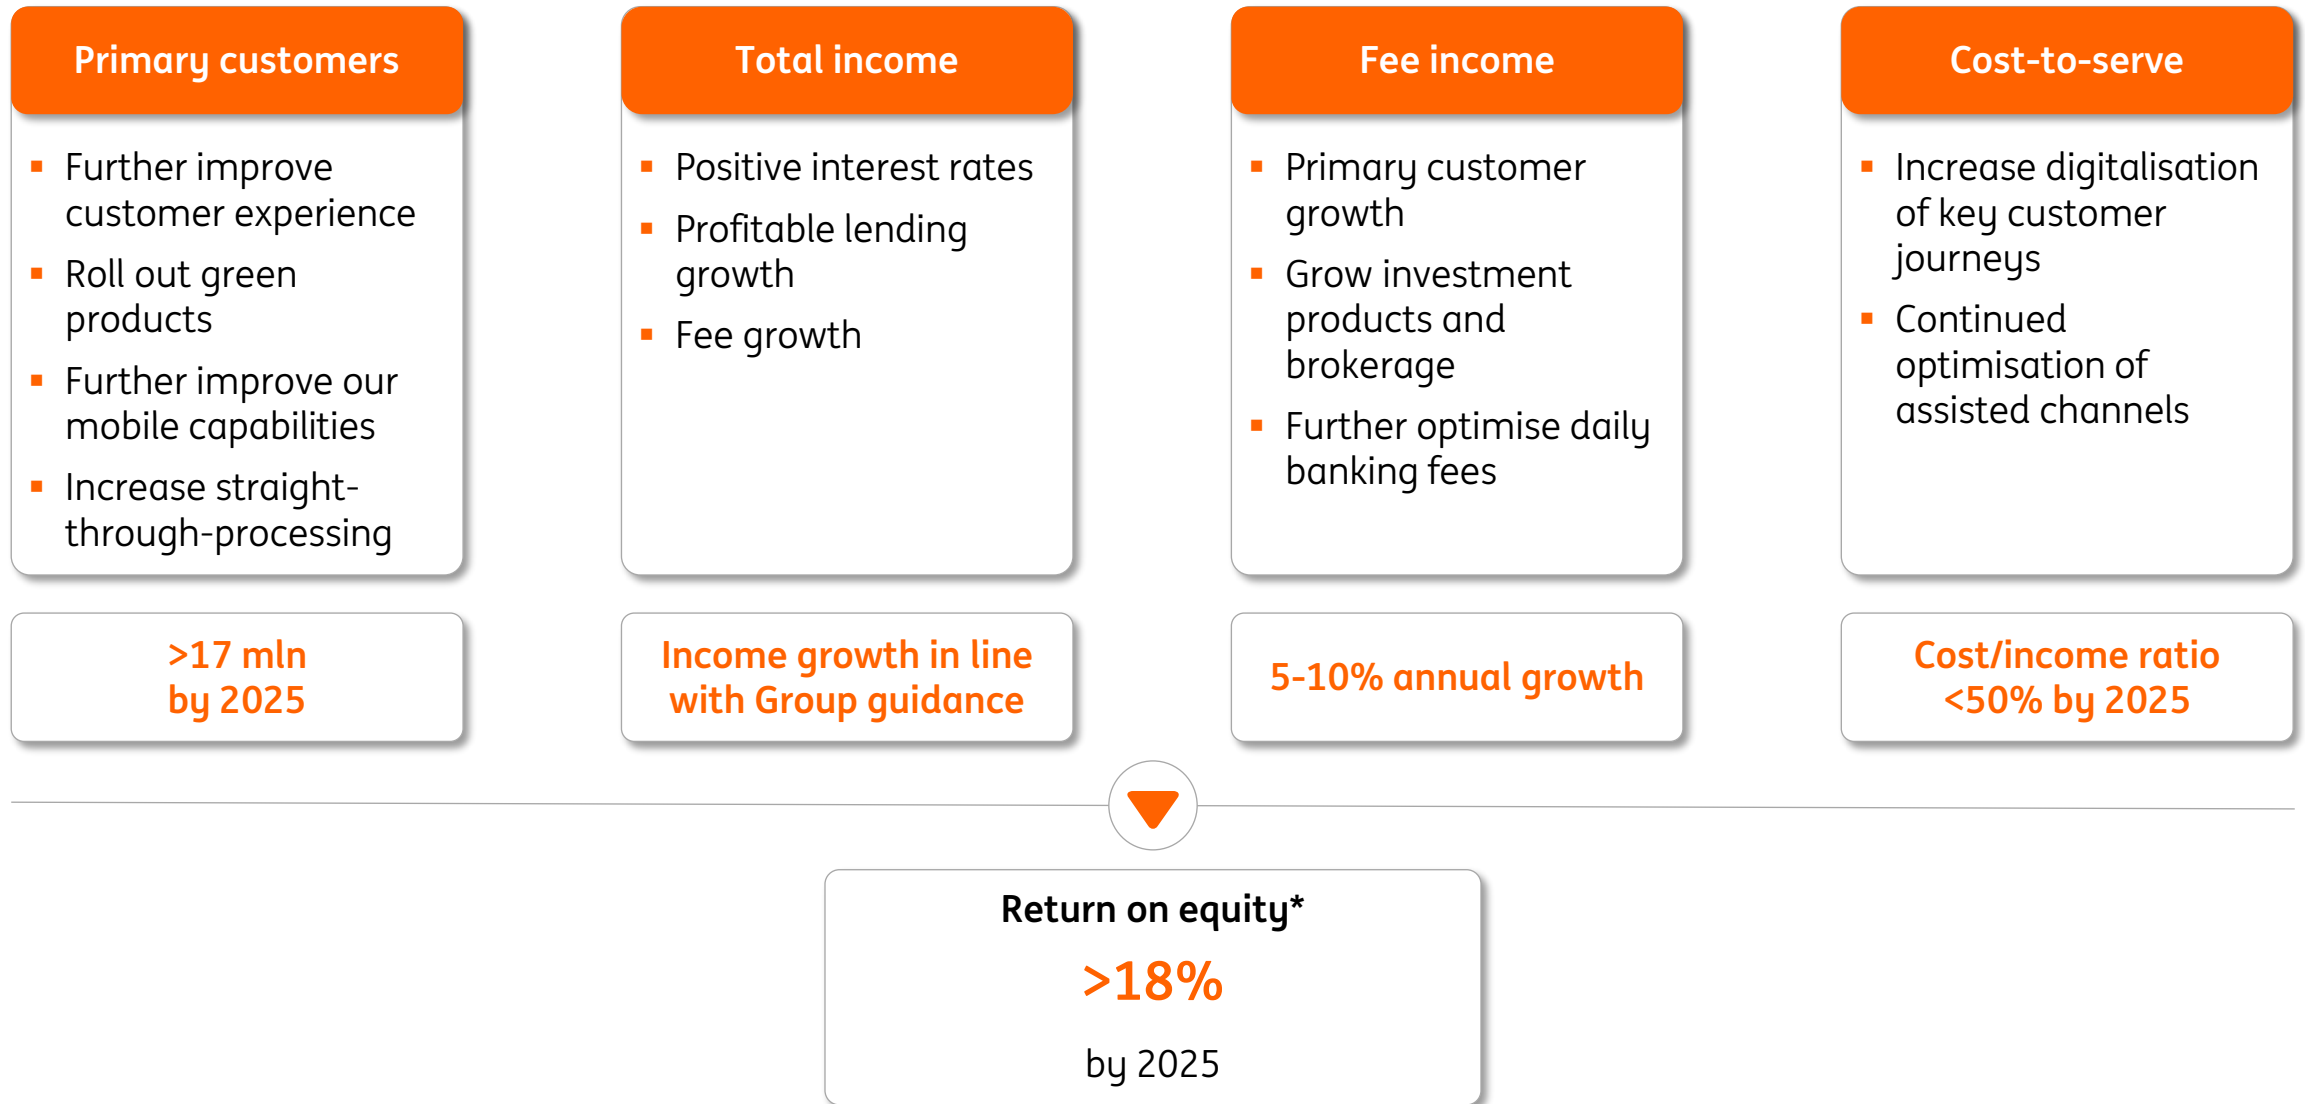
Primary customers

- Further improve customer experience
- Roll out green products
- Further improve our mobile capabilities
- Increase straight-through-processing

>17 mln by 2025

Total income

- Positive interest rates
- Profitable lending growth
- Fee growth

Income growth in line with Group guidance

Fee income

- Primary customer growth
- Grow investment products and brokerage
- Further optimise daily banking fees

5-10% annual growth

Cost-to-serve

- Increase digitalisation of key customer journeys
- Continued optimisation of assisted channels

Cost/income ratio <50% by 2025

Return on equity*

>18%

by 2025